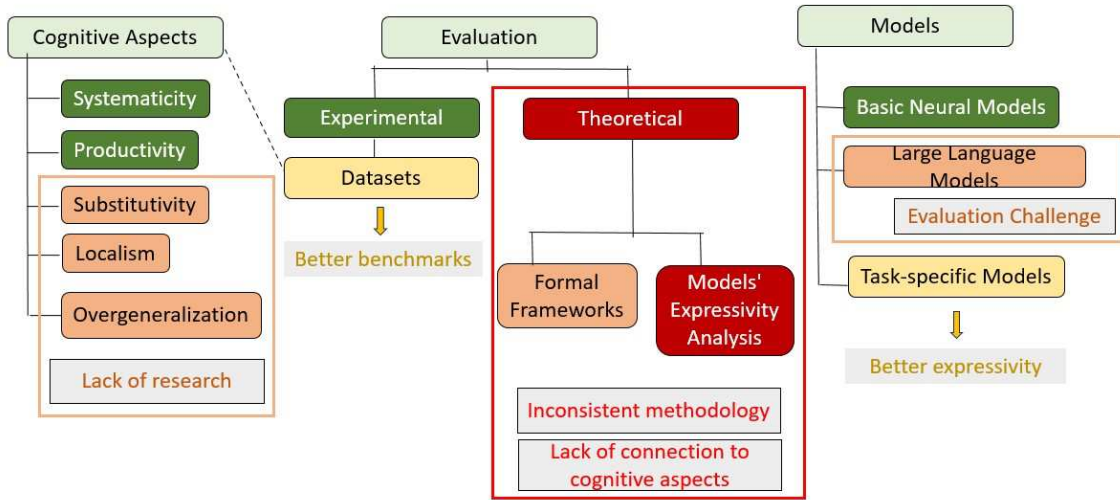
Cognitive Aspects

Systematicity

Productivity

Substitutivity

Localism

Overgeneralization

Lack of research

Evaluation

Experimental

Datasets

Better benchmarks

Theoretical

Formal Frameworks

Models' Expressivity Analysis

Inconsistent methodology

Lack of connection to cognitive aspects

Models

Basic Neural Models

Large Language Models

Evaluation Challenge

Task-specific Models

Better expressivity